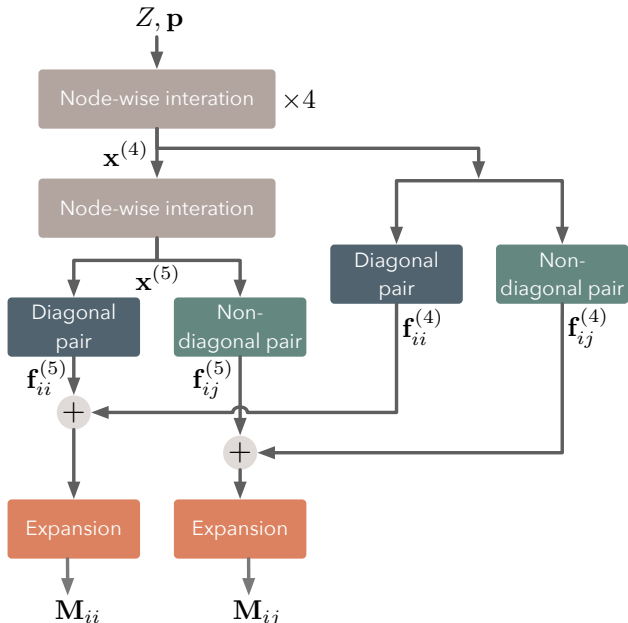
$Z, \mathbf{p}$

Node-wise interation

$\times 4$

$\mathbf{x}^{(4)}$

Node-wise interation

$\mathbf{x}^{(5)}$

Diagonal pair

Non-diagonal pair

Diagonal pair

Non-diagonal pair

$\mathbf{f}_{ii}^{(4)}$

$\mathbf{f}_{ij}^{(4)}$

$\mathbf{f}_{ii}^{(5)}$

$\mathbf{f}_{ij}^{(5)}$

$+$

$+$

Expansion

Expansion

$\mathbf{M}_{ii}$

$\mathbf{M}_{ij}$